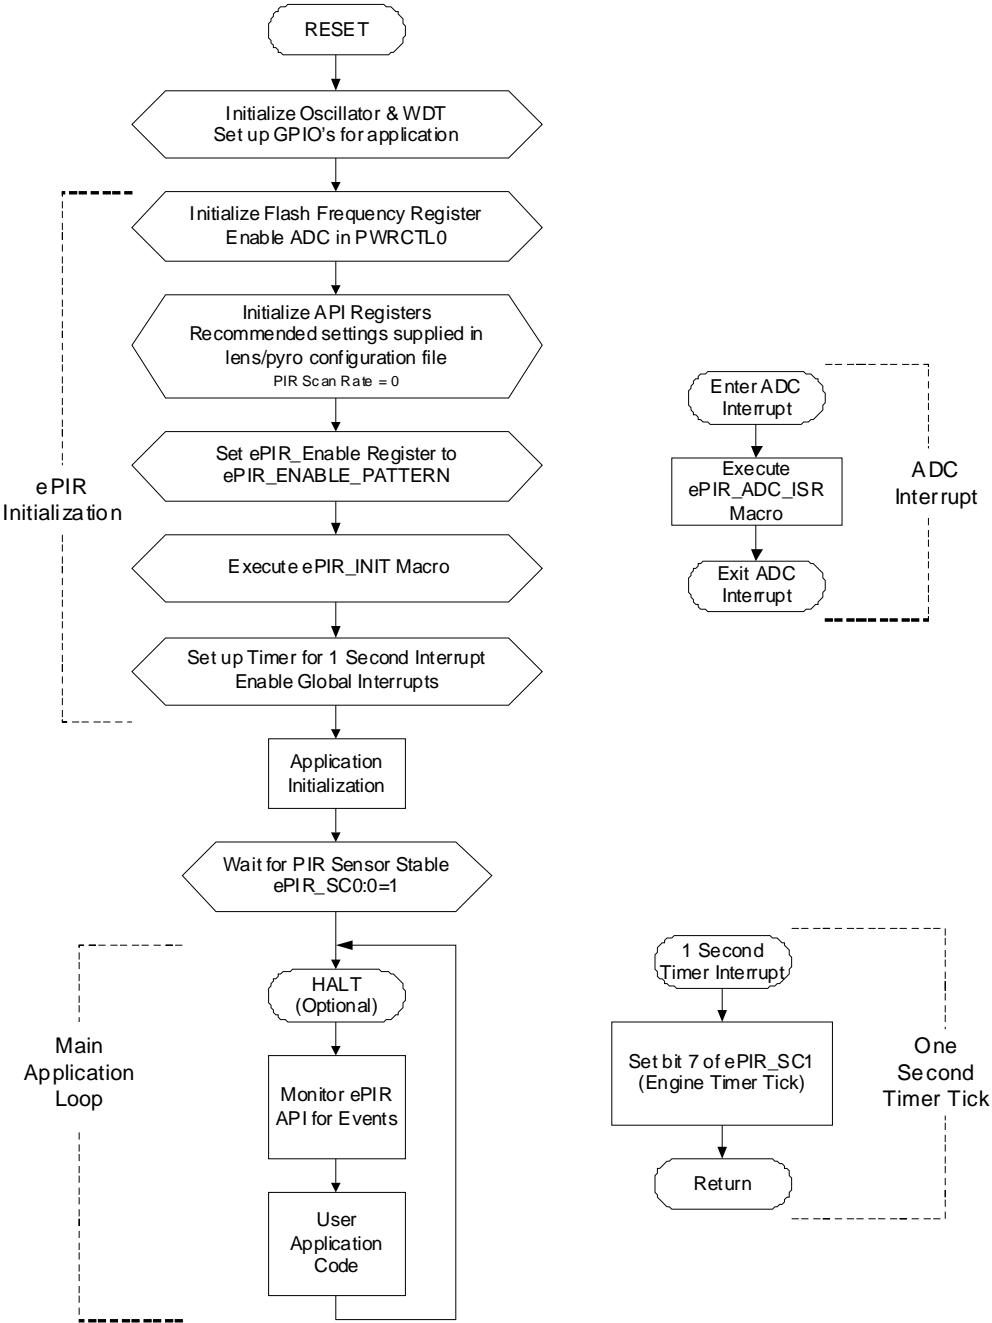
RESET

Initialize Oscillator & WDT
Set up GPIO's for application

Initialize Flash Frequency Register
Enable ADC in PWRCTL0

Initialize API Registers
Recommended settings supplied in lens/pyro configuration file
PIR Scan Rate = 0

Set ePIR_Enable Register to ePIR_ENABLE_PATTERN

Execute ePIR_INIT Macro

Set up Timer for 1 Second Interrupt
Enable Global Interrupts

ePIR Initialization

Application Initialization

Wait for PIR Sensor Stable
ePIR_SC0:0=1

HALT (Optional)

Monitor ePIR API for Events

User Application Code

Main Application Loop

Enter ADC Interrupt

Execute ePIR_ADC_ISR Macro

Exit ADC Interrupt

ADC Interrupt

1 Second Timer Interrupt

Set bit 7 of ePIR_SC1
(Engine Timer Tick)

Return

One Second Timer Tick